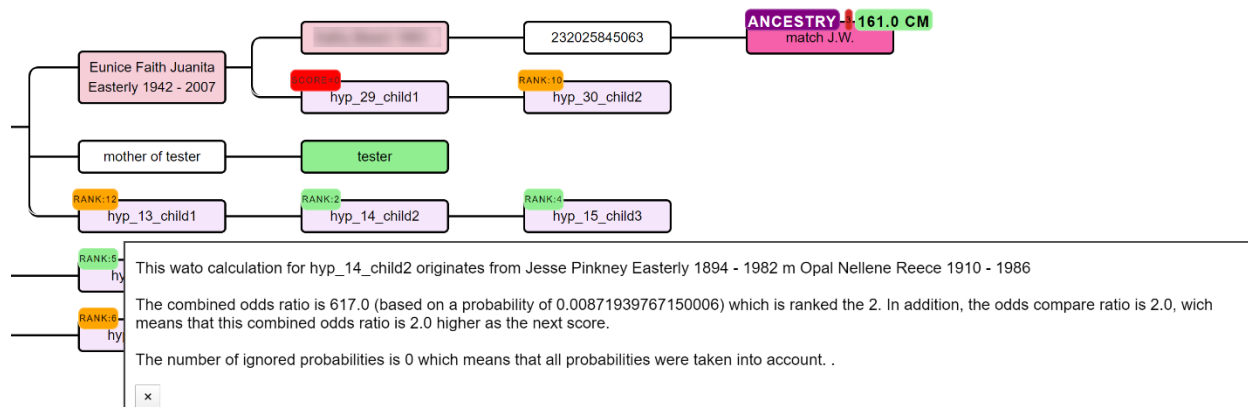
ANCESTRY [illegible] 161.0 CM

Eunice Faith Juanita Easterly 1942 - 2007

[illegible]

232025845063

match J.W.

SCORE:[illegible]

hyp_29_child1

RANK:10

hyp_30_child2

mother of tester

tester

RANK:12

hyp_13_child1

RANK:2

hyp_14_child2

RANK:4

hyp_15_child3

RANK:5

hy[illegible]

RANK:6

hyp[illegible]

This wato calculation for hyp_14_child2 originates from Jesse Pinkney Easterly 1894 - 1982 m Opal Nellene Reece 1910 - 1986

The combined odds ratio is 617.0 (based on a probability of 0.00871939767150006) which is ranked the 2. In addition, the odds compare ratio is 2.0, wich means that this combined odds ratio is 2.0 higher as the next score.

The number of ignored probabilities is 0 which means that all probabilities were taken into account. .

×